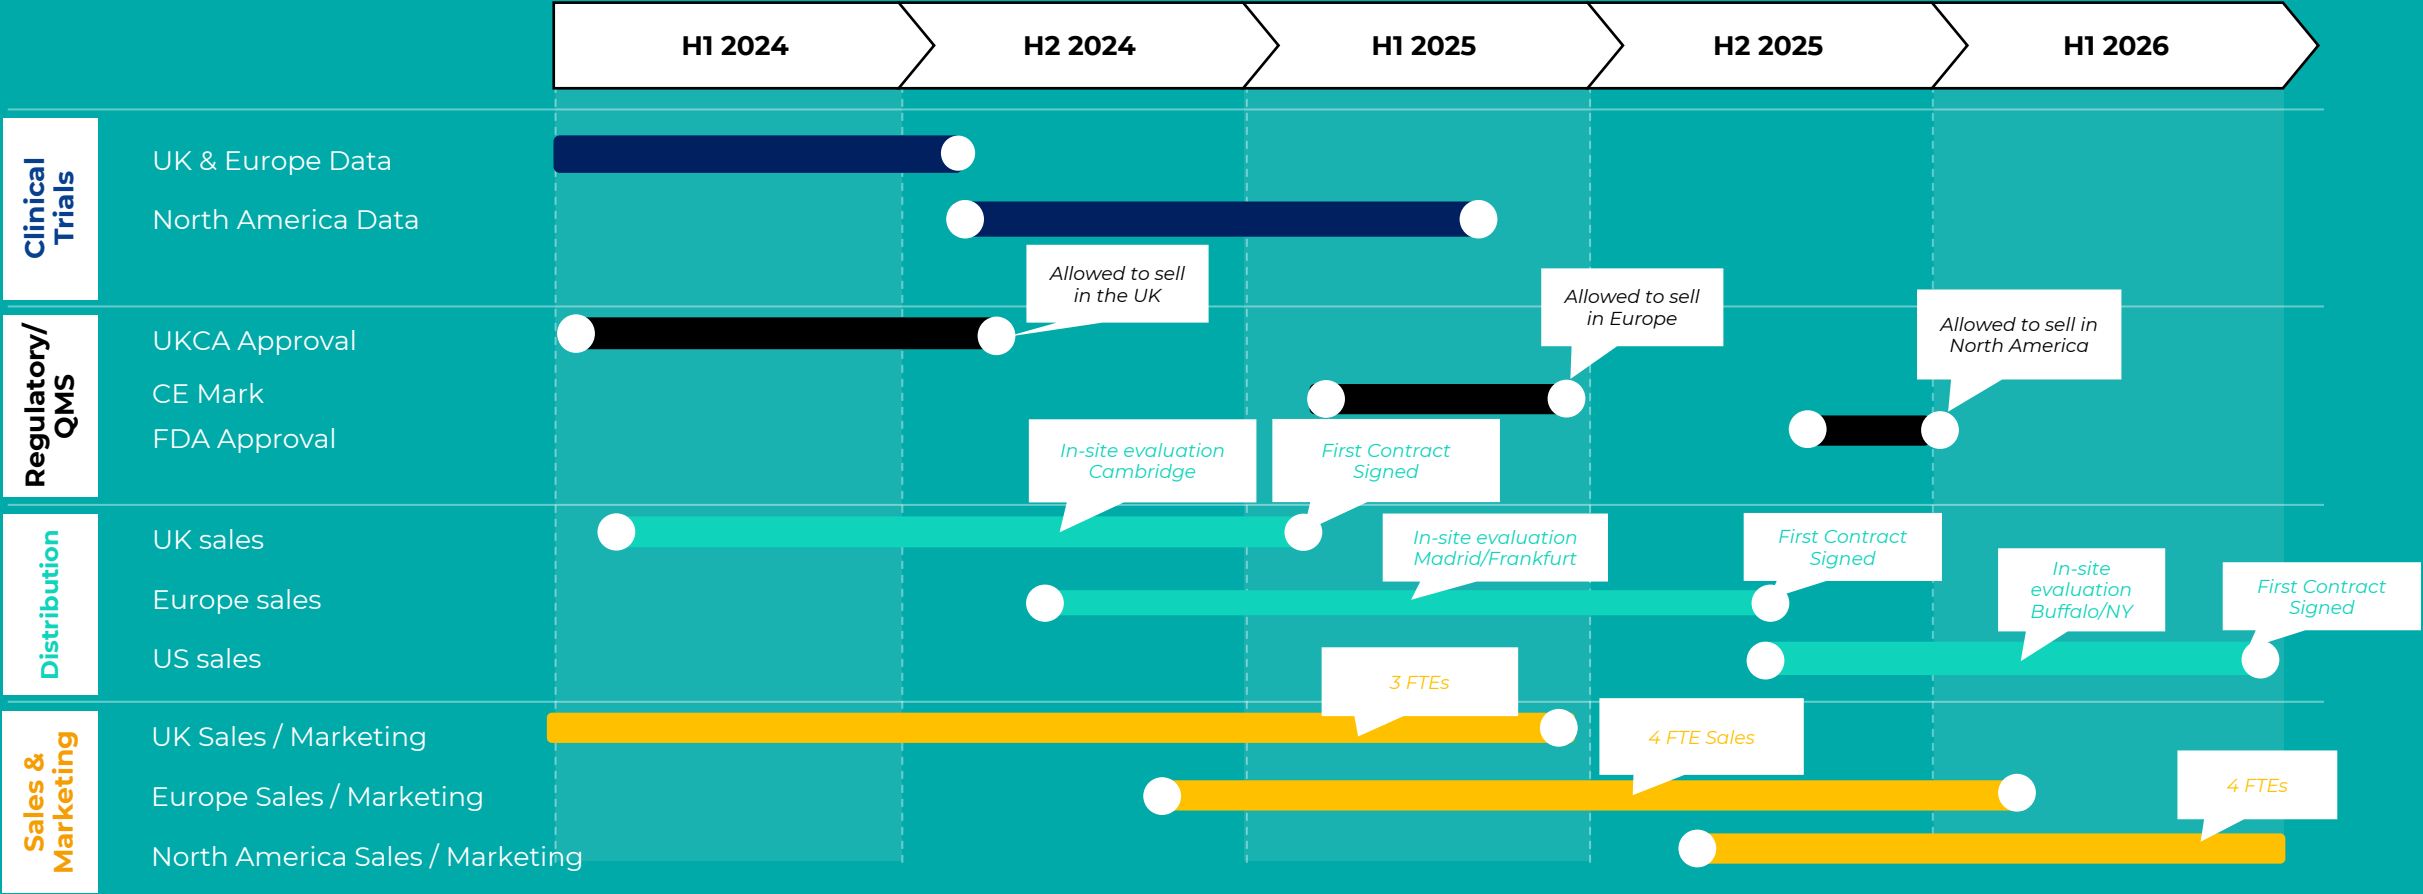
H1 2024
H2 2024
H1 2025
H2 2025
H1 2026

Clinical Trials
UK & Europe Data
North America Data

Regulatory/ QMS
UKCA Approval
CE Mark
FDA Approval

Allowed to sell in the UK
Allowed to sell in Europe
Allowed to sell in North America

Distribution
UK sales
Europe sales
US sales

In-site evaluation Cambridge
First Contract Signed
In-site evaluation Madrid/Frankfurt
First Contract Signed
In-site evaluation Buffalo/NY
First Contract Signed

Sales & Marketing
UK Sales / Marketing
Europe Sales / Marketing
North America Sales / Marketing

3 FTEs
4 FTE Sales
4 FTEs